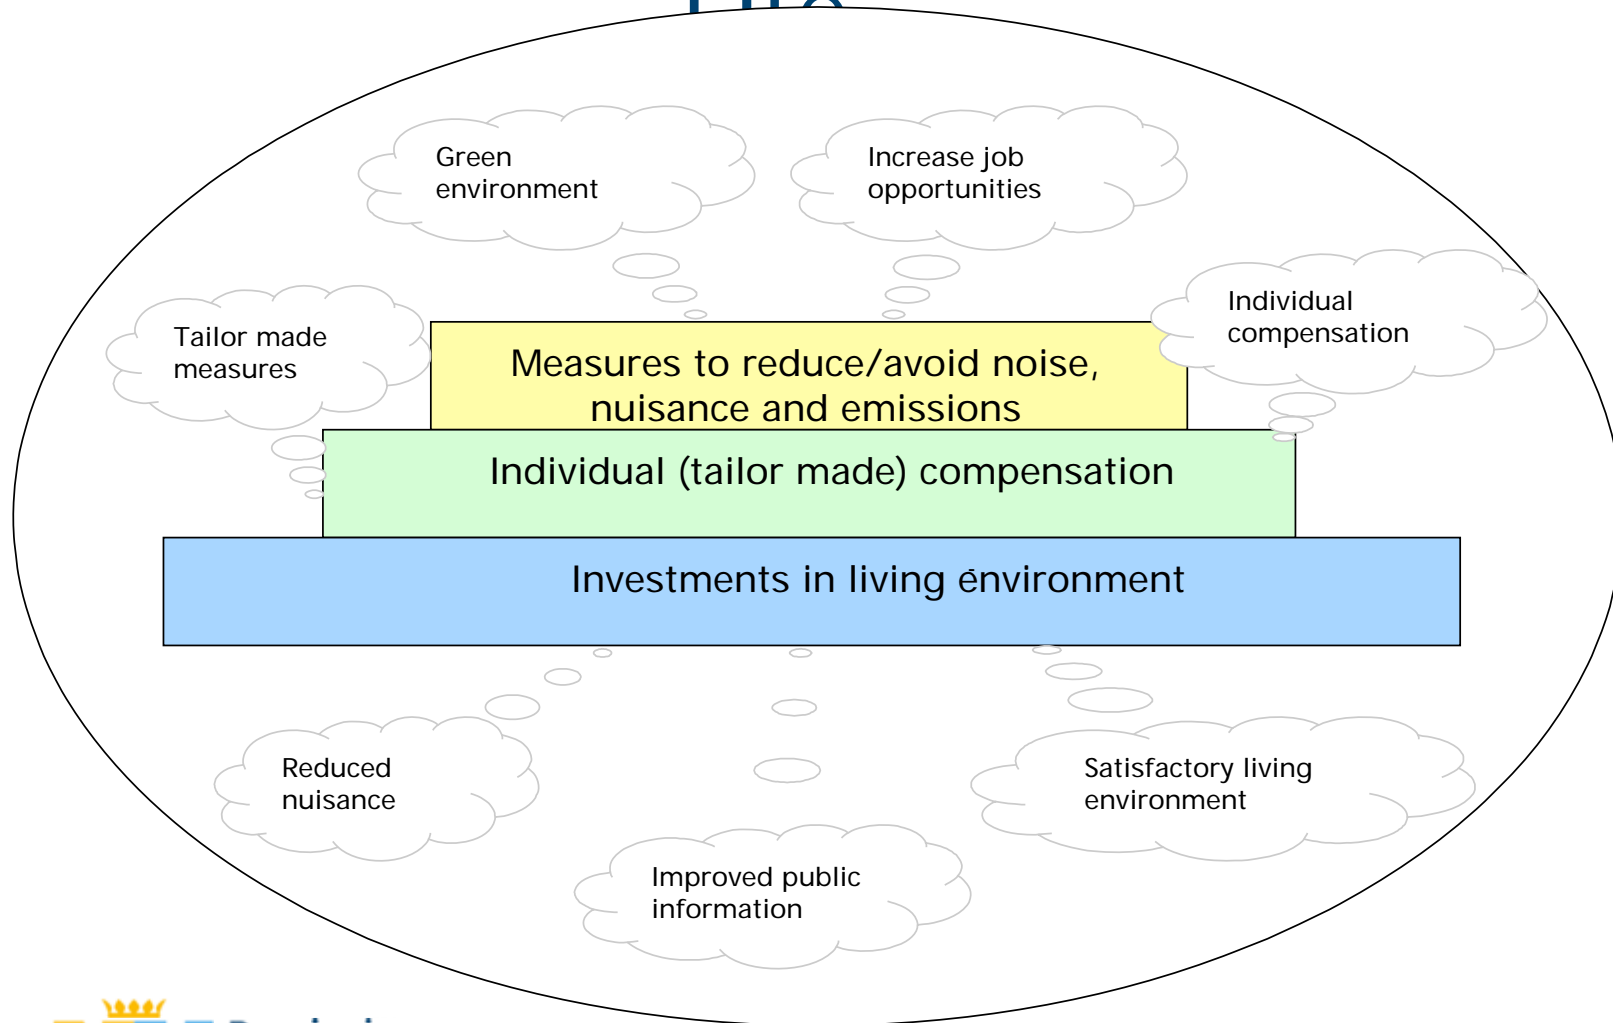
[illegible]

Green environment

Increase job opportunities

Tailor made measures

Individual compensation

Measures to reduce/avoid noise, nuisance and emissions

Individual (tailor made) compensation

Investments in living environment

Reduced nuisance

Satisfactory living environment

Improved public information

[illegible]